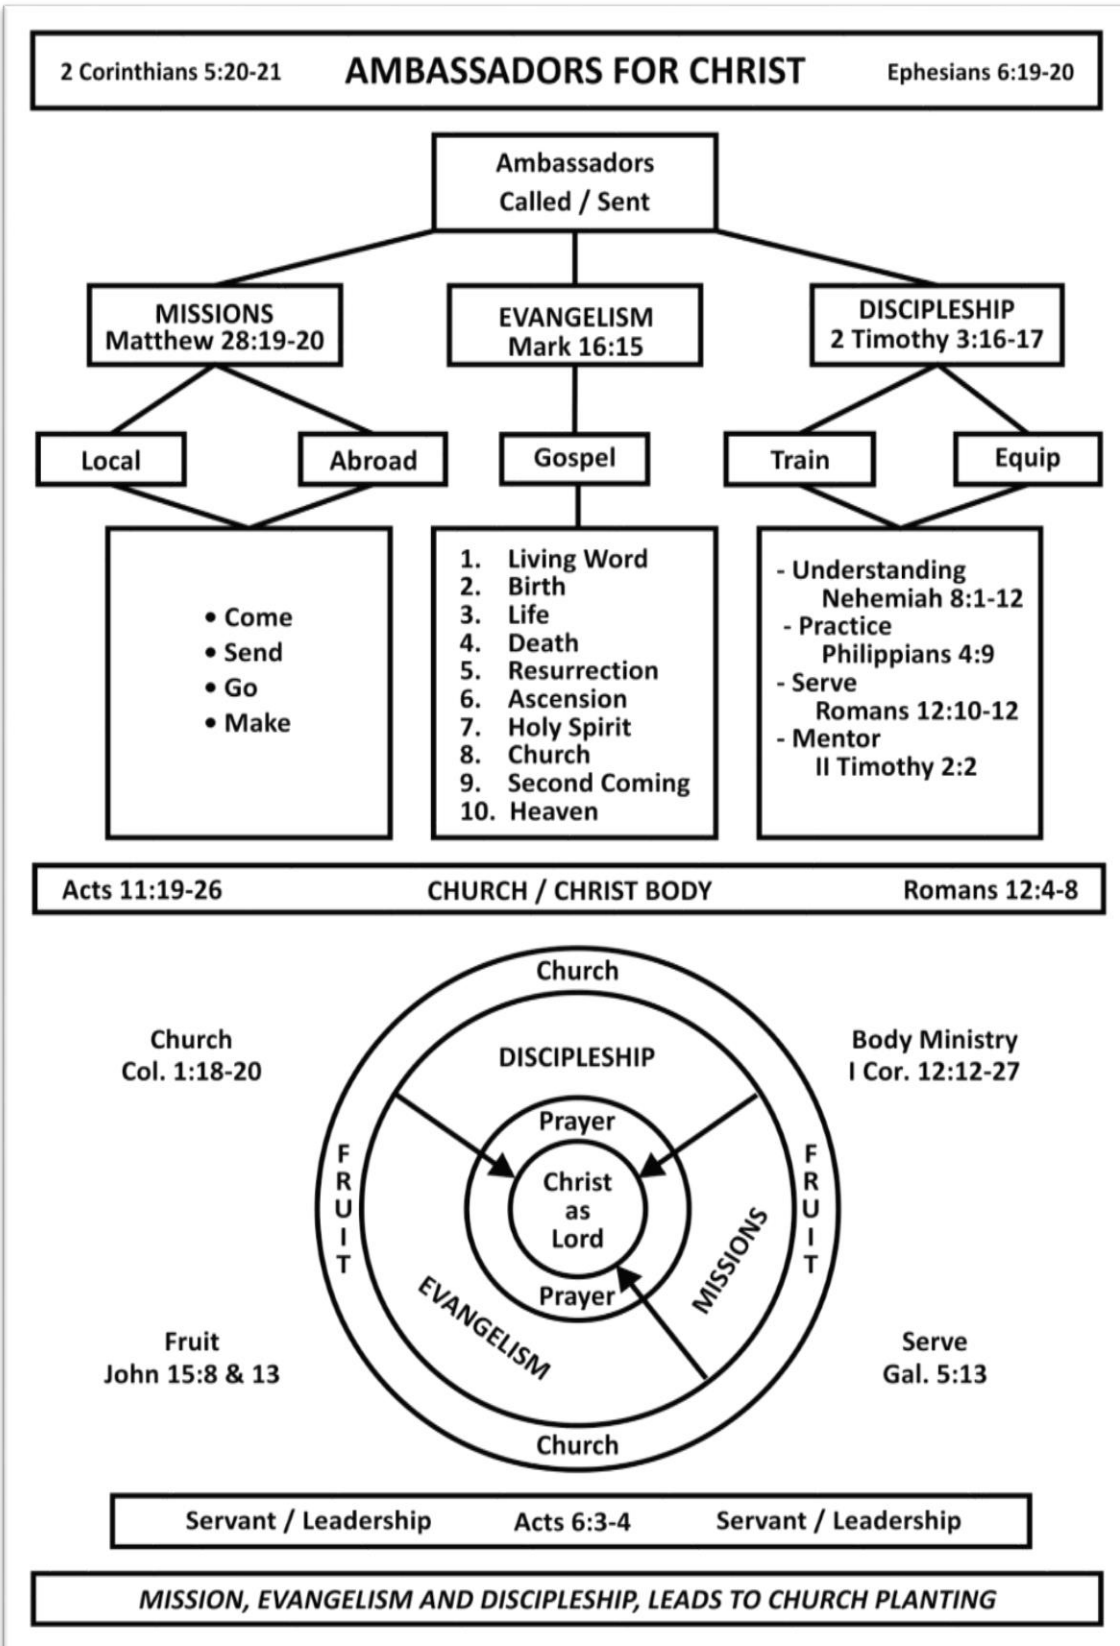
2 Corinthians 5:20-21 AMBASSADORS FOR CHRIST Ephesians 6:19-20

Ambassadors
Called / Sent

MISSIONS
Matthew 28:19-20

EVANGELISM
Mark 16:15

DISCIPLESHIP
2 Timothy 3:16-17

Local

Abroad

Gospel

Train

Equip

• Come
• Send
• Go
• Make

1. Living Word
2. Birth
3. Life
4. Death
5. Resurrection
6. Ascension
7. Holy Spirit
8. Church
9. Second Coming
10. Heaven

- Understanding
Nehemiah 8:1-12
- Practice
Philippians 4:9
- Serve
Romans 12:10-12
- Mentor
II Timothy 2:2

Acts 11:19-26 CHURCH / CHRIST BODY Romans 12:4-8

Church
Col. 1:18-20

Church

Body Ministry
I Cor. 12:12-27

DISCIPLESHIP

Prayer

FRUIT

Christ
as
Lord

FRUIT

Prayer

EVANGELISM

MISSIONS

Fruit
John 15:8 & 13

Serve
Gal. 5:13

Church

Servant / Leadership Acts 6:3-4 Servant / Leadership

MISSION, EVANGELISM AND DISCIPLESHIP, LEADS TO CHURCH PLANTING